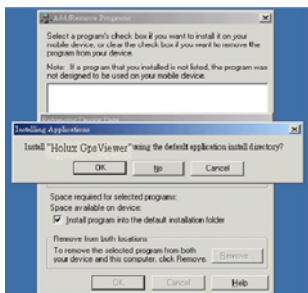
Add/Remove Programs

Select a program's check box if you want to install it on your mobile device, or clear the check box if you want to remove the program from your device.

Note: If a program that you installed is not listed, the program was not designed to be used on your mobile device.

Installing Applications

Install "Holux GpsViewer" using the default application install directory?

OK

No

Cancel

Space required for selected programs:

Space available on device:

Install program into the default installation folder

Remove from both locations

To remove the selected program from both your device and this computer, click Remove.

Remove

OK

Cancel

Help